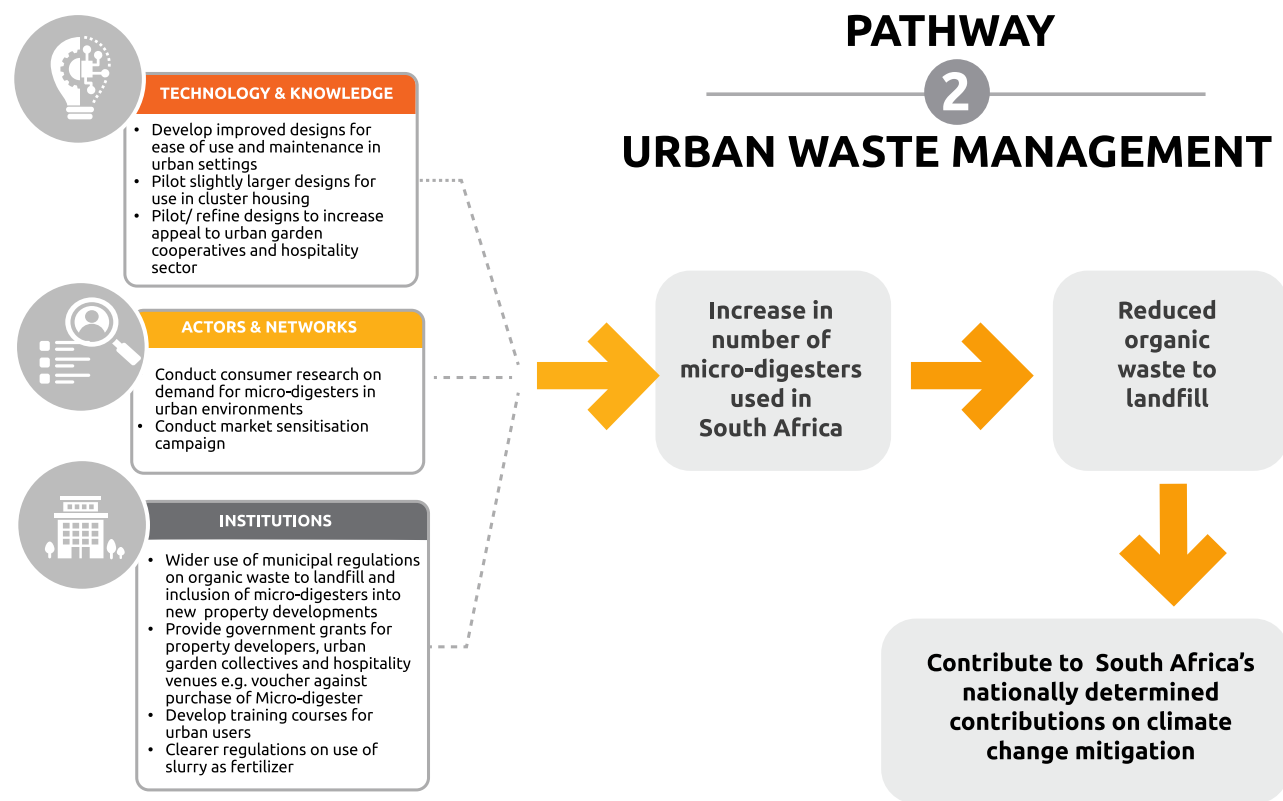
PATHWAY

2

URBAN WASTE MANAGEMENT

TECHNOLOGY & KNOWLEDGE

- Develop improved designs for ease of use and maintenance in urban settings
- Pilot slightly larger designs for use in cluster housing
- Pilot/ refine designs to increase appeal to urban garden cooperatives and hospitality sector

ACTORS & NETWORKS

Conduct consumer research on demand for micro-digesters in urban environments
- Conduct market sensitisation campaign

INSTITUTIONS

- Wider use of municipal regulations on organic waste to landfill and inclusion of micro-digesters into new property developments
- Provide government grants for property developers, urban garden collectives and hospitality venues e.g. voucher against purchase of Micro-digester
- Develop training courses for urban users
- Clearer regulations on use of slurry as fertilizer

Increase in number of micro-digesters used in South Africa

Reduced organic waste to landfill

Contribute to South Africa's nationally determined contributions on climate change mitigation